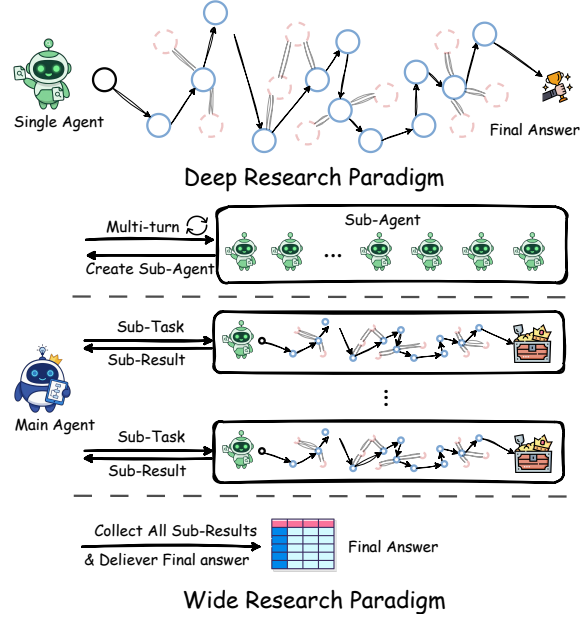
Single Agent

Final Answer

Deep Research Paradigm

Multi-turn

Create Sub-Agent

Sub-Agent

...

Sub-Task

Sub-Result

Main Agent

⋮

Sub-Task

Sub-Result

Collect All Sub-Results

& Deliever Final answer

Final Answer

Wide Research Paradigm